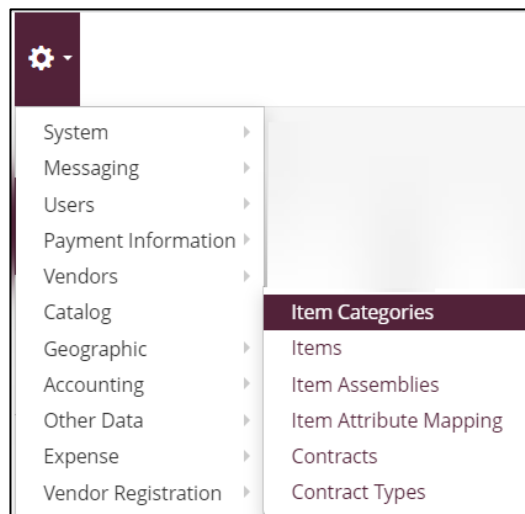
System
Messaging
Users
Payment Information
Vendors
Catalog
Geographic
Accounting
Other Data
Expense
Vendor Registration

Item Categories
Items
Item Assemblies
Item Attribute Mapping
Contracts
Contract Types